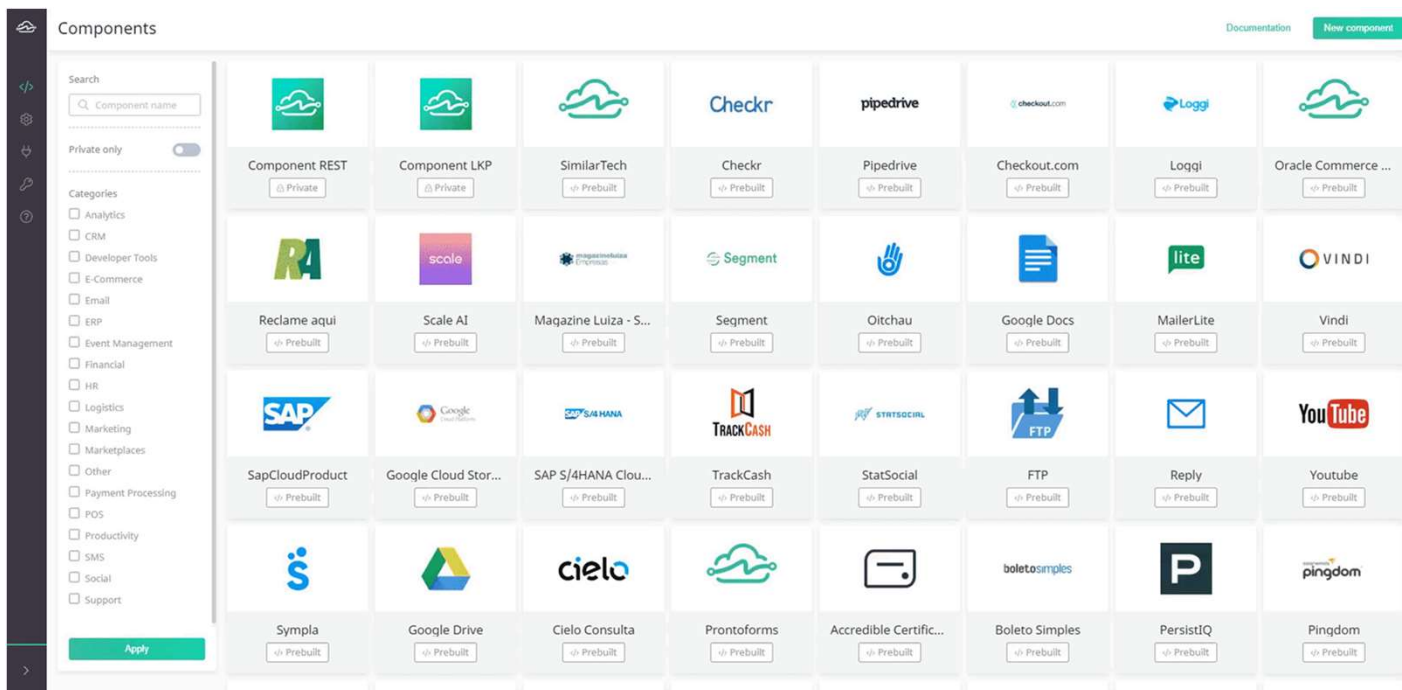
Components

Documentation
New component

Search
Component name
Private only
Categories
Analytics
CRM
Developer Tools
E-Commerce
Email
ERP
Event Management
Financial
HR
Logistics
Marketing
Marketplaces
Other
Payment Processing
POS
Productivity
SMS
Social
Support
Apply

Component REST
Private
Component LKP
Private
SimilarTech
Prebuilt
Checkr
Checkr
Prebuilt
pipedrive
Pipedrive
Prebuilt
checkout.com
Checkout.com
Prebuilt
Loggi
Loggi
Prebuilt
Oracle Commerce ...
Prebuilt

RA
Reclame aqui
Prebuilt
scale
Scale AI
Prebuilt
magazineluiza Empresas
Magazine Luiza - S...
Prebuilt
Segment
Segment
Prebuilt
Oitchau
Prebuilt
Google Docs
Prebuilt
lite
MailerLite
Prebuilt
VINDI
Vindi
Prebuilt

SAP
SapCloudProduct
Prebuilt
Google Cloud Platform
Google Cloud Stor...
Prebuilt
SAP S/4HANA
SAP S/4HANA Clou...
Prebuilt
TRACKCASH
TrackCash
Prebuilt
STATSOCIAL
StatSocial
Prebuilt
FTP
FTP
Prebuilt
Reply
Prebuilt
YouTube
Youtube
Prebuilt

Sympla
Prebuilt
Google Drive
Prebuilt
cielo
Cielo Consulta
Prebuilt
Prontoforms
Prebuilt
Accredible Certific...
Prebuilt
boletosimples
Boleto Simples
Prebuilt
P
PersistIQ
Prebuilt
pingdom
Pingdom
Prebuilt